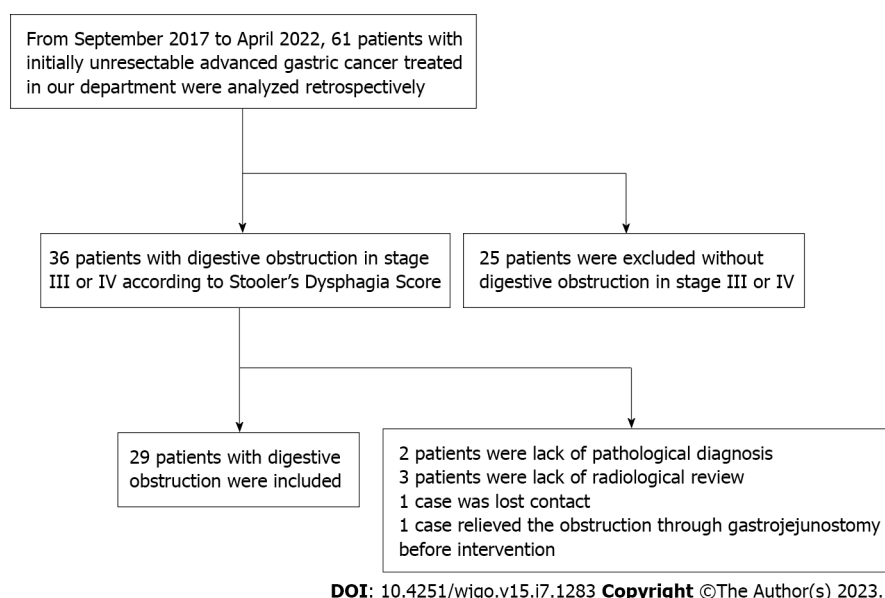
From September 2017 to April 2022, 61 patients with initially unresectable advanced gastric cancer treated in our department were analyzed retrospectively

36 patients with digestive obstruction in stage III or IV according to Stooler’s Dysphagia Score

25 patients were excluded without digestive obstruction in stage III or IV

29 patients with digestive obstruction were included

2 patients were lack of pathological diagnosis
3 patients were lack of radiological review
1 case was lost contact
1 case relieved the obstruction through gastrojejunostomy before intervention

**DOI**: 10.4251/wjgo.v15.i7.1283 **Copyright** ©The Author(s) 2023.